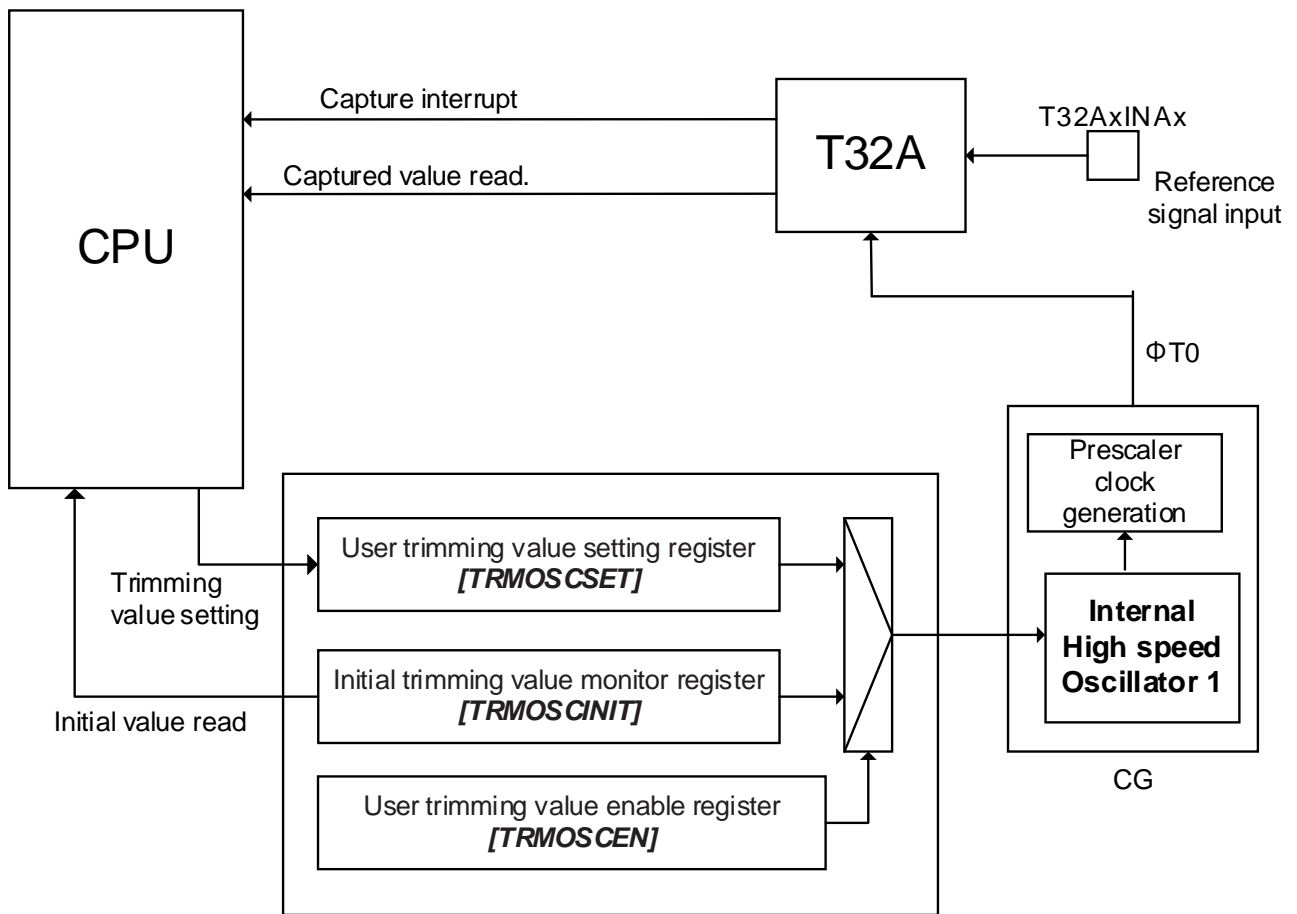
CPU

Capture interrupt

Captured value read.

T32A

T32AxINAx

Reference signal input

ΦT0

Prescaler clock generation

Internal High speed Oscillator 1

CG

Trimming value setting

Initial value read

User trimming value setting register
*[TRMOSCSET]*

Initial trimming value monitor register
*[TRMOSCINIT]*

User trimming value enable register
*[TRMOSCEN]*